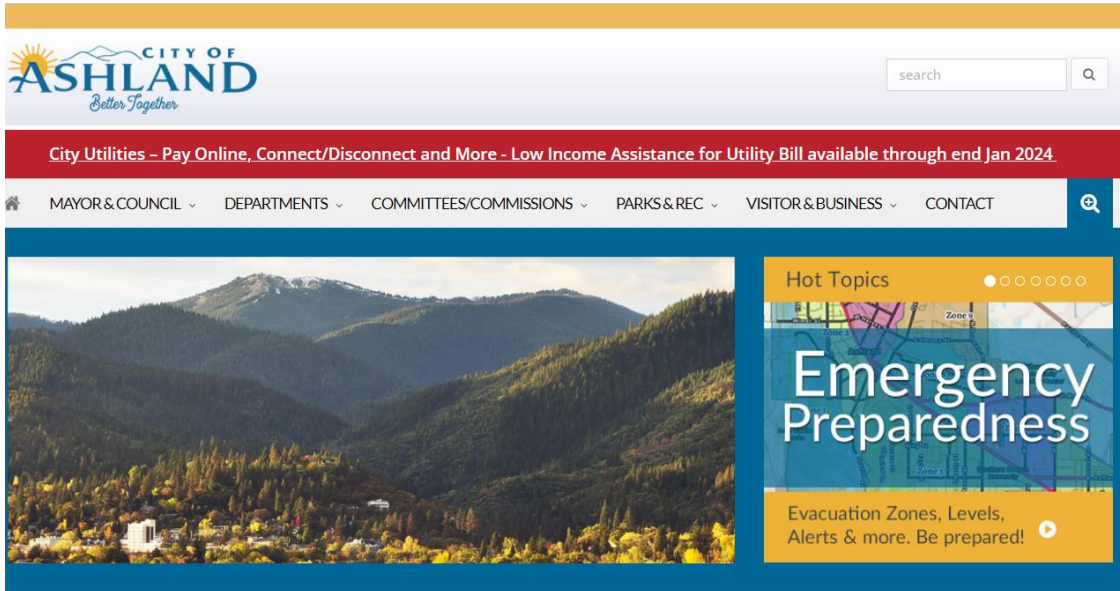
CITY OF
ASHLAND
Better Together

search

City Utilities – Pay Online, Connect/Disconnect and More - Low Income Assistance for Utility Bill available through end Jan 2024

MAYOR & COUNCIL
DEPARTMENTS
COMMITTEES/COMMISSIONS
PARKS & REC
VISITOR & BUSINESS
CONTACT

Hot Topics

Zone 9
Emergency Preparedness
Zone 1

Evacuation Zones, Levels, Alerts & more. Be prepared!